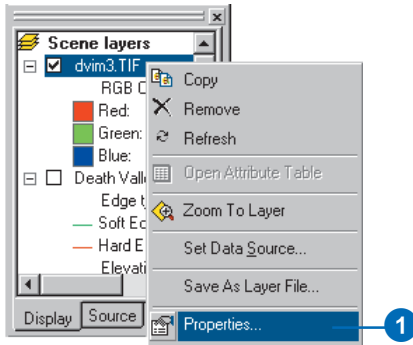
Scene layers

dvim3.TIF

RGB C

Red:

Green:

Blue:

Death Valle

Edge t

Soft Ed

Hard E

Elevati

Display

Source

Copy

Remove

Refresh

Open Attribute Table

Zoom To Layer

Set Data Source...

Save As Layer File...

Properties...

1